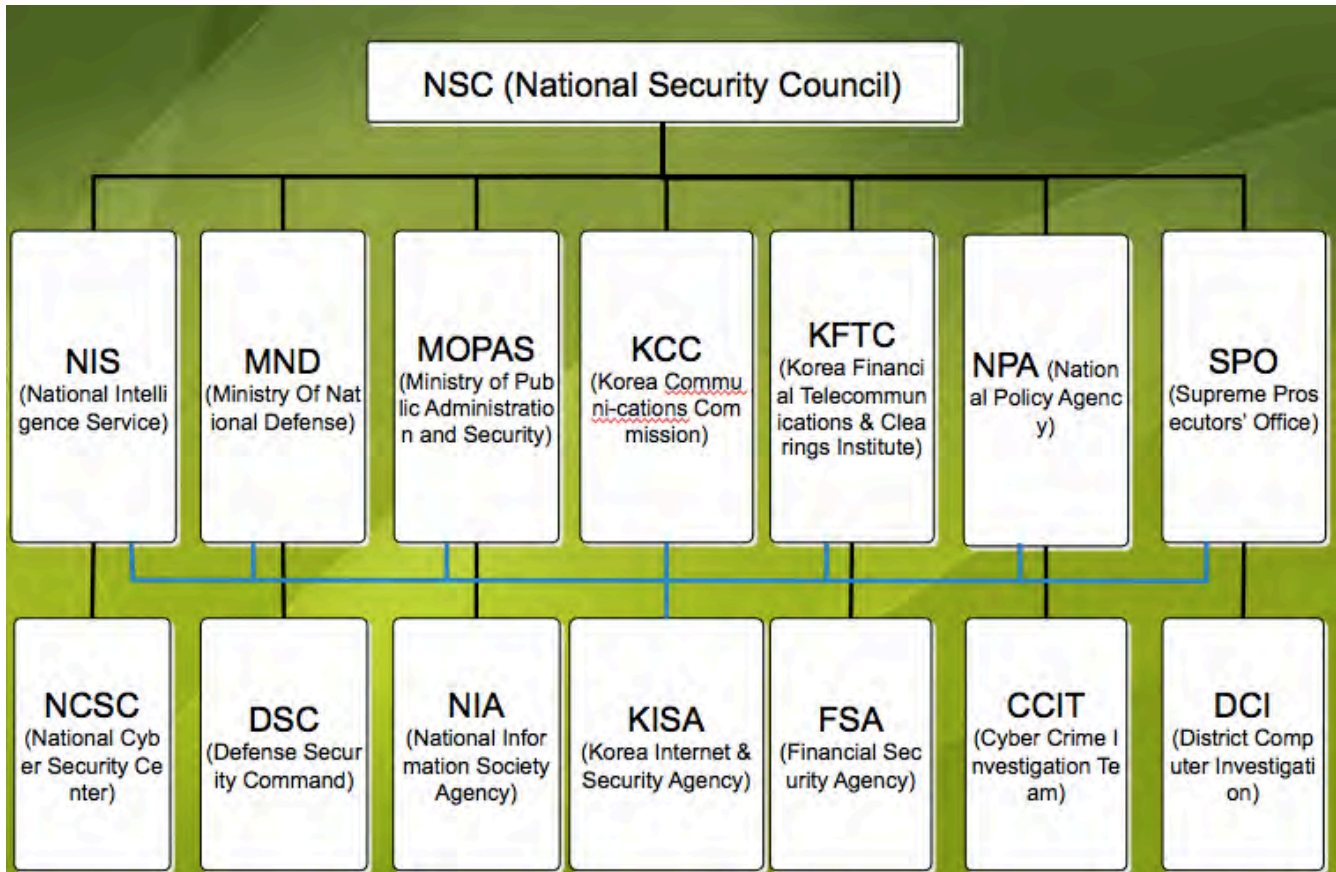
NSC (National Security Council)

NIS (National Intelligence Service)

MND (Ministry Of National Defense)

MOPAS (Ministry of Public Administration and Security)

KCC (Korea Communi-cations Commission)

KFTC (Korea Financial Telecommunications & Clearings Institute)

NPA (National Policy Agency)

SPO (Supreme Prosecutors' Office)

NCSC (National Cyber Security Center)

DSC (Defense Security Command)

NIA (National Information Society Agency)

KISA (Korea Internet & Security Agency)

FSA (Financial Security Agency)

CCIT (Cyber Crime Investigation Team)

DCI (District Computer Investigation)